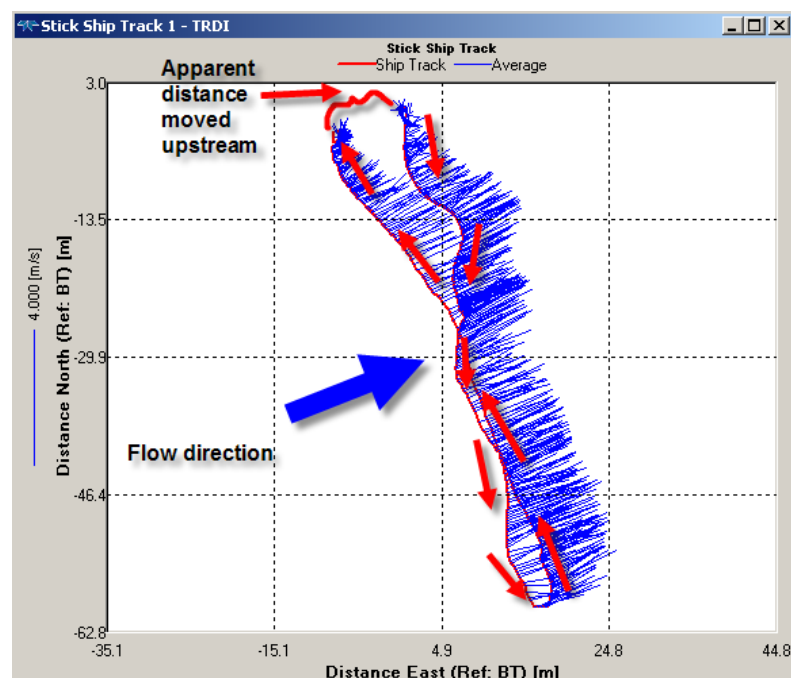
Stick Ship Track 1 - TRDI

Stick Ship Track
Ship Track Average

Apparent distance moved upstream

Flow direction

4.000 [m/s]

Distance North (Ref: BT) [m]

3.0
-13.5
-29.9
-46.4
-62.8

-35.1
-15.1
4.9
24.8
44.8

Distance East (Ref: BT) [m]